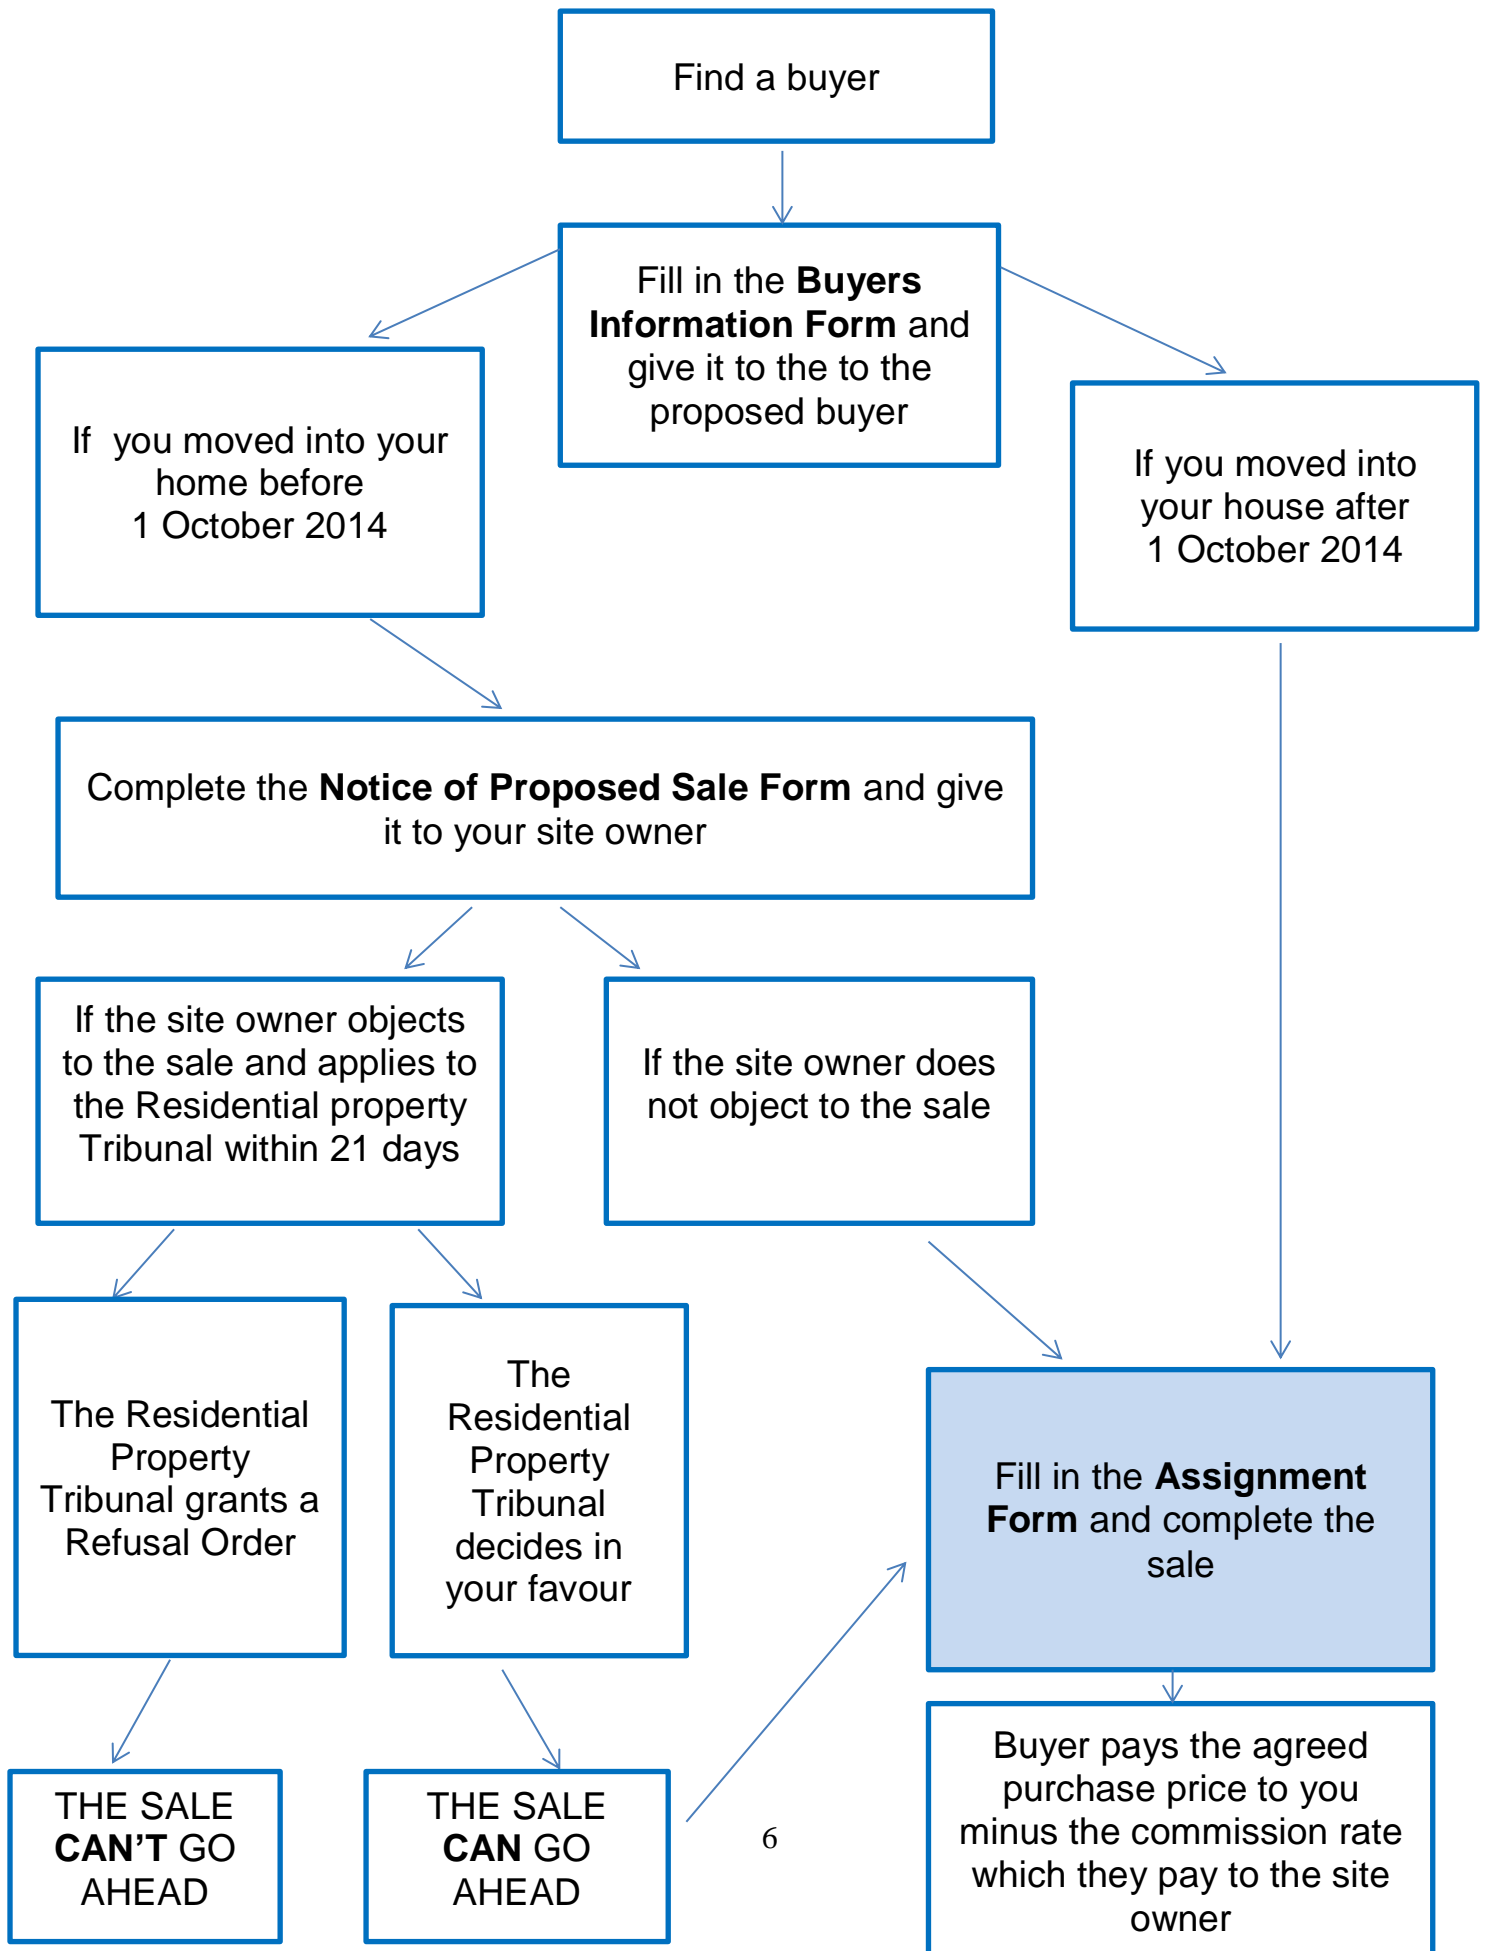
Find a buyer

Fill in the **Buyers Information Form** and give it to the to the proposed buyer

If you moved into your home before 1 October 2014

If you moved into your house after 1 October 2014

Complete the **Notice of Proposed Sale Form** and give it to your site owner

If the site owner objects to the sale and applies to the Residential property Tribunal within 21 days

If the site owner does not object to the sale

The Residential Property Tribunal grants a Refusal Order

The Residential Property Tribunal decides in your favour

Fill in the **Assignment Form** and complete the sale

THE SALE **CAN'T** GO AHEAD

THE SALE **CAN** GO AHEAD

6

Buyer pays the agreed purchase price to you minus the commission rate which they pay to the site owner